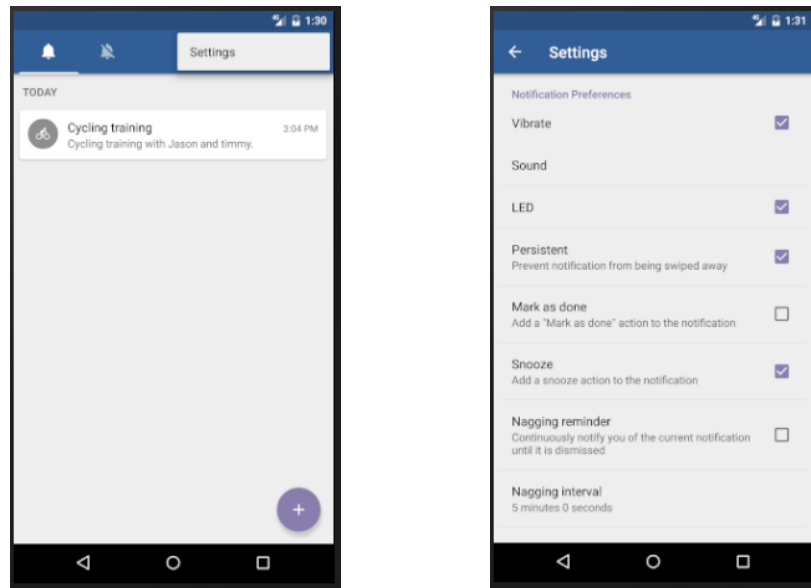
1:30

Settings

TODAY

Cycling training 3:04 PM
Cycling training with Jason and timmy.

+

1:31

← Settings

Notification Preferences

Vibrate

Sound

LED

Persistent
Prevent notification from being swiped away

Mark as done
Add a "Mark as done" action to the notification

Snooze
Add a snooze action to the notification

Nagging reminder
Continuously notify you of the current notification until it is dismissed

Nagging interval
5 minutes 0 seconds